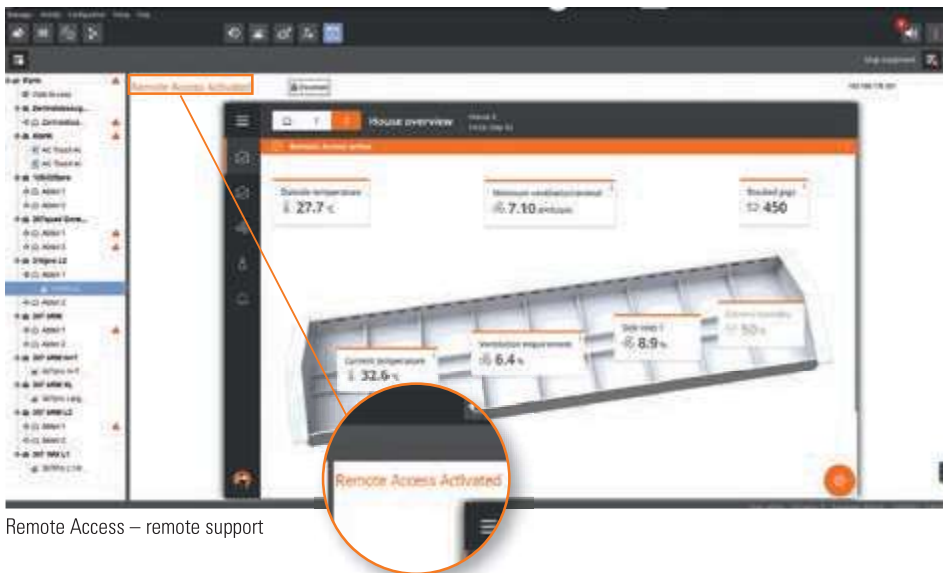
Remote Access Activated

House overview

Remote Access active

Outside temperature
27.7 °C

Minimum ventilation/animal
7.10

Stocked pigs
450

Current temperature
32.6 °C

Ventilation requirement
6.4 %

Side vent 1
8.9 %

Current humidity
50 %

Remote Access Activated

Remote Access – remote support